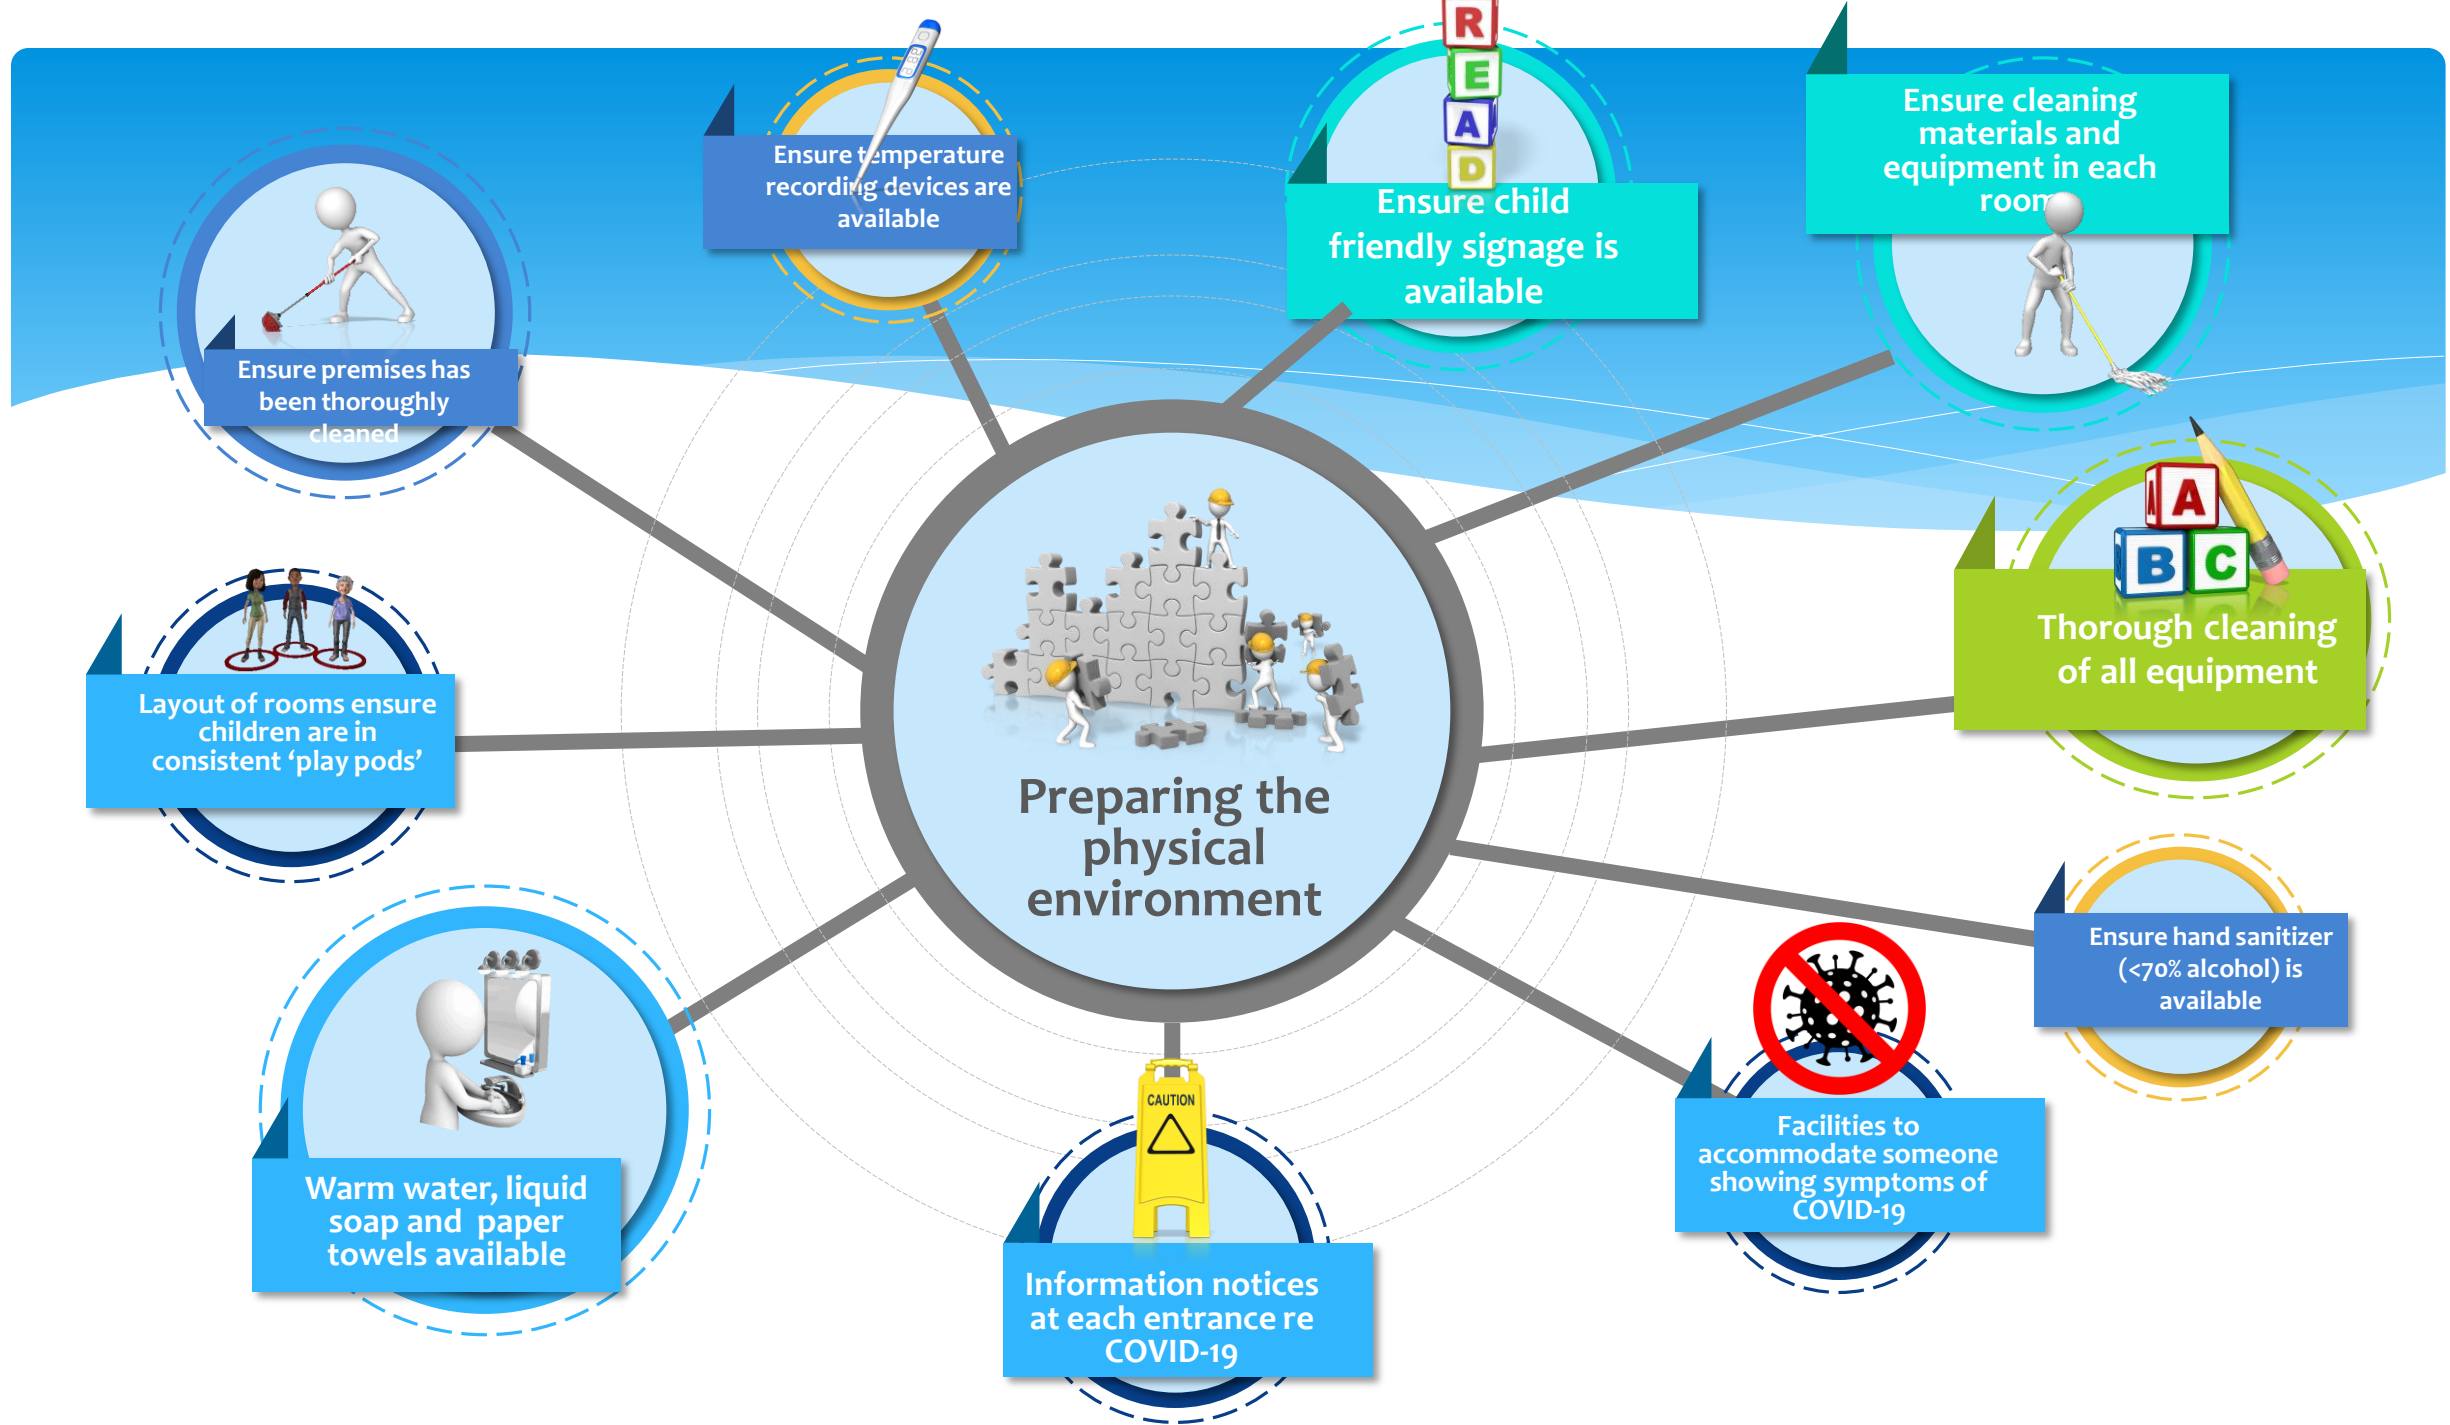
Preparing the physical environment

Ensure premises has been thoroughly cleaned

Ensure temperature recording devices are available

R E A D

Ensure child friendly signage is available

Ensure cleaning materials and equipment in each room

A B C

Thorough cleaning of all equipment

Layout of rooms ensure children are in consistent 'play pods'

Ensure hand sanitizer (<70% alcohol) is available

Warm water, liquid soap and paper towels available

CAUTION

Information notices at each entrance re COVID-19

Facilities to accommodate someone showing symptoms of COVID-19